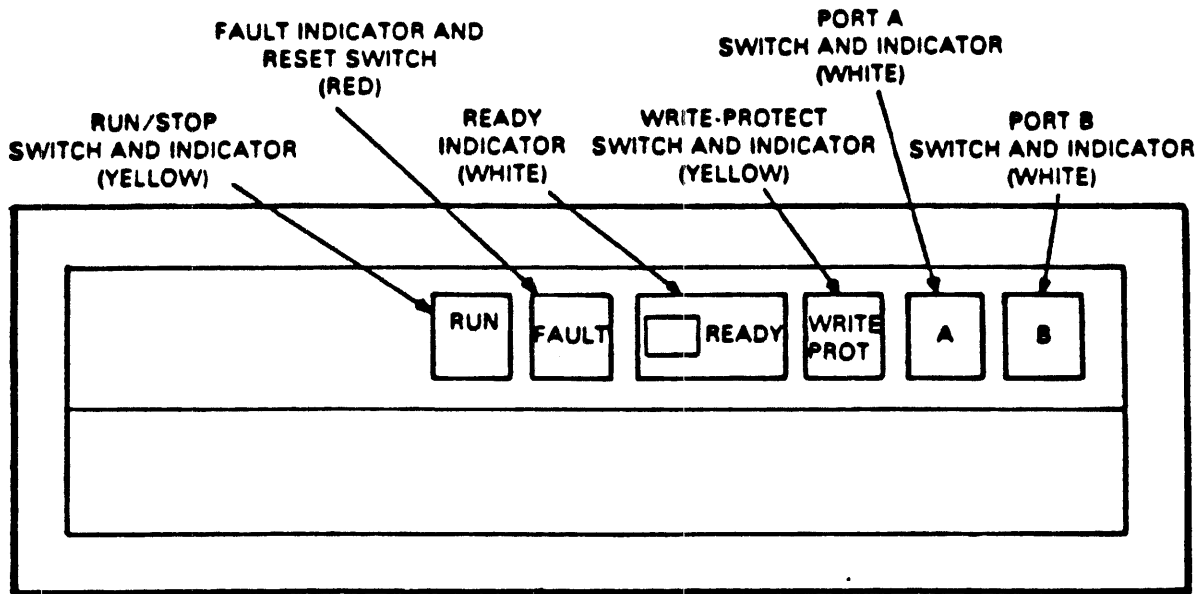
FAULT INDICATOR AND RESET SWITCH (RED)

PORT A SWITCH AND INDICATOR (WHITE)

RUN/STOP SWITCH AND INDICATOR (YELLOW)

READY INDICATOR (WHITE)

WRITE-PROTECT SWITCH AND INDICATOR (YELLOW)

PORT B SWITCH AND INDICATOR (WHITE)

RUN

FAULT

READY

WRITE PROT

A

B